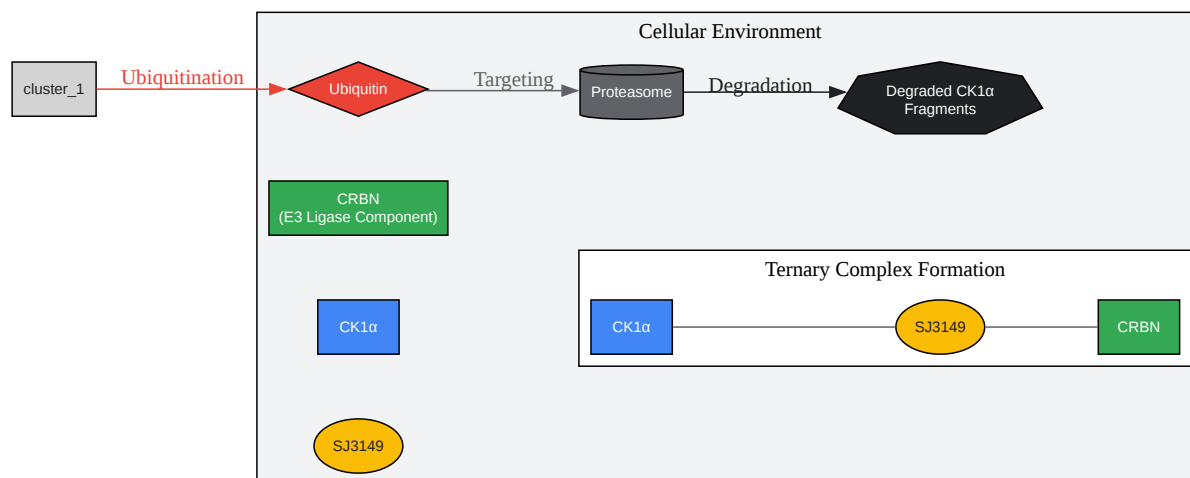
Cellular Environment

cluster_1

Ubiquitination

Ubiquitin

Targeting

Proteasome

Degradation

Degraded CK1α Fragments

CRBN
(E3 Ligase Component)

Ternary Complex Formation

CK1α

SJ3149

CRBN

CK1α

SJ3149